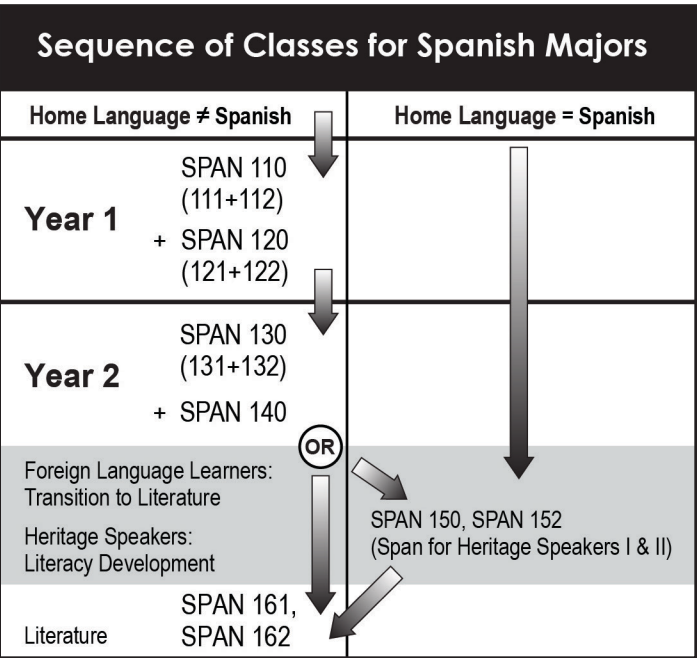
Sequence of Classes for Spanish Majors

| Home Language ≠ Spanish | Home Language = Spanish |
|---|---|
| **Year 1** SPAN 110 (111+112) + SPAN 120 (121+122) | |
| **Year 2** SPAN 130 (131+132) + SPAN 140 | |
| OR | |
| Foreign Language Learners: Transition to Literature | SPAN 150, SPAN 152 (Span for Heritage Speakers I & II) |
| Heritage Speakers: Literacy Development | |
| Literature SPAN 161, SPAN 162 | |